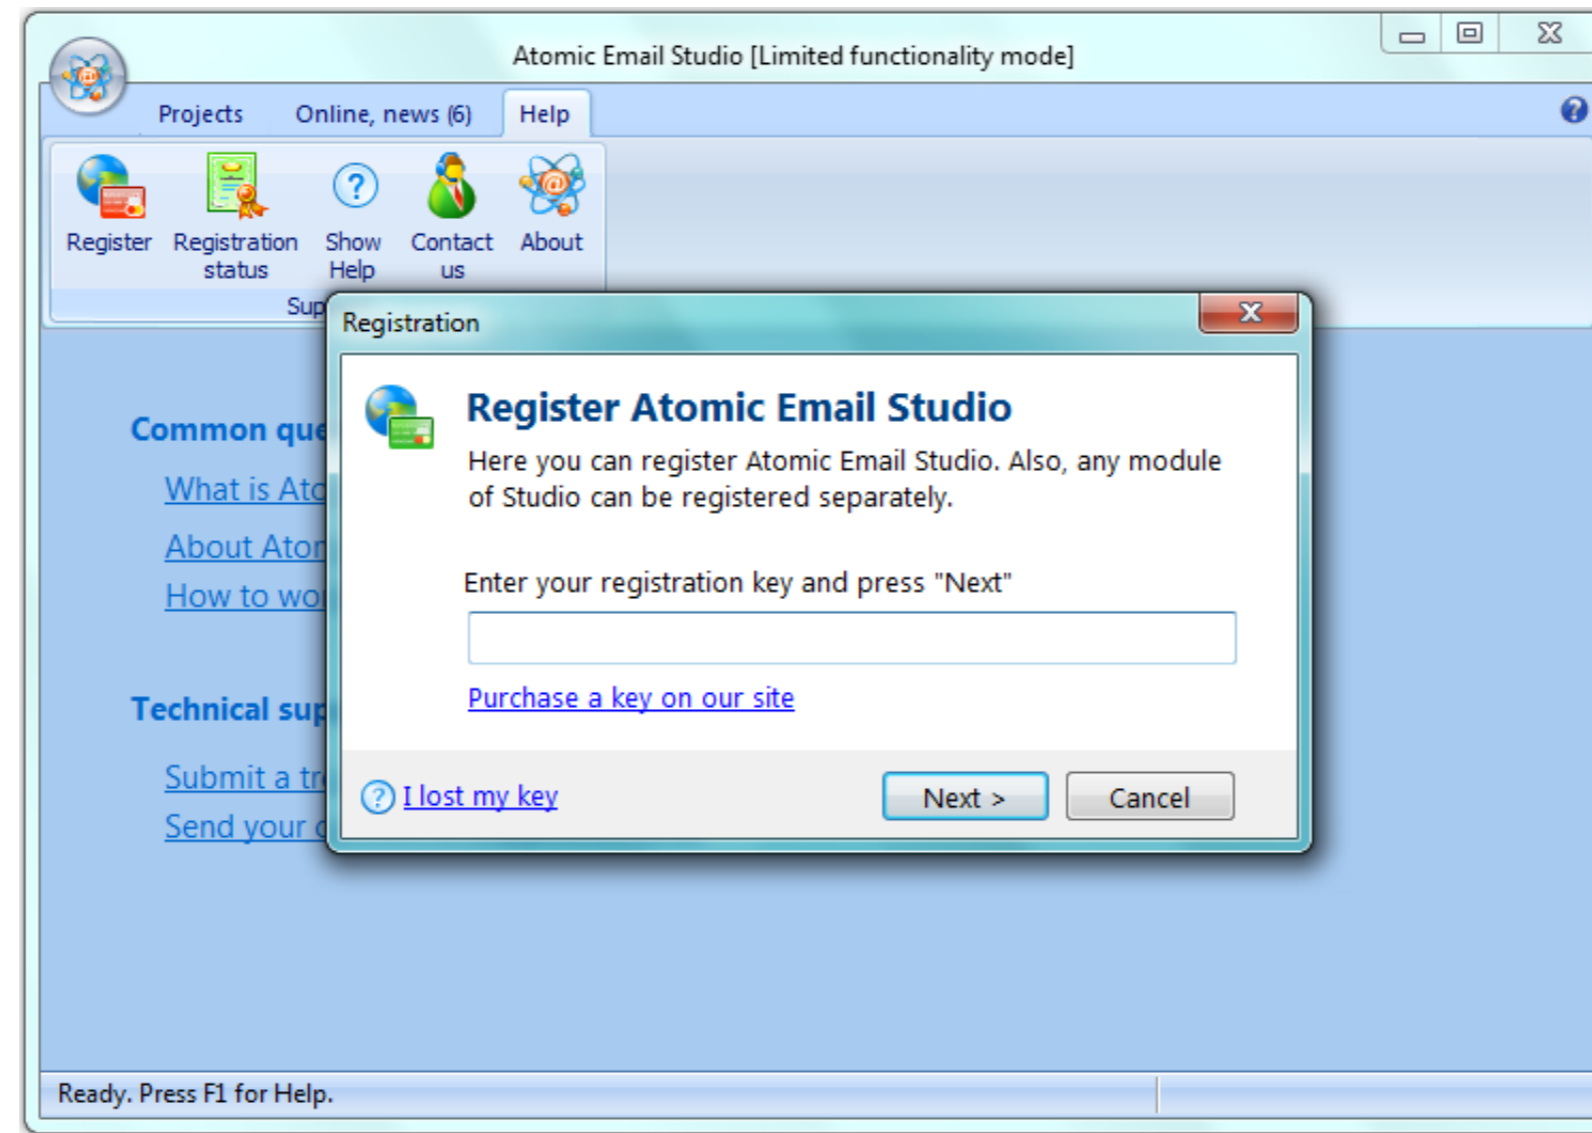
Atomic Email Studio [Limited functionality mode]

Projects
Online, news (6)
Help

Register
Registration status
Show Help
Contact us
About

Sup

Common que
What is Ato
About Ator
How to wo

Technical sup
Submit a tr
Send your

Registration

Register Atomic Email Studio

Here you can register Atomic Email Studio. Also, any module of Studio can be registered separately.

Enter your registration key and press "Next"

Purchase a key on our site

I lost my key

Next >
Cancel

Ready. Press F1 for Help.